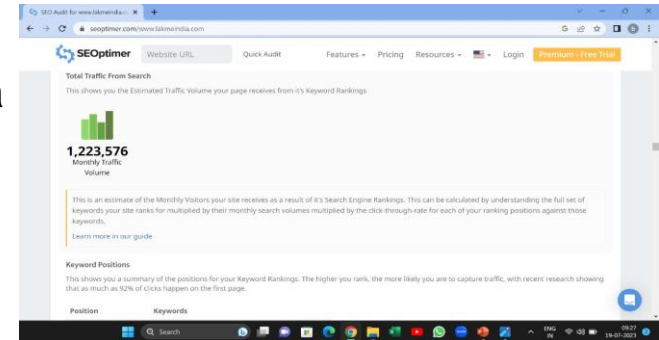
SEO Audit for www.lakmeindia.co ×

seoptimer.com/www.lakmeindia.com

SEOptimer Website URL Quick Audit Features Pricing Resources Login Premium - Free Trial

Total Traffic From Search

This shows you the Estimated Traffic Volume your page receives from it's Keyword Rankings

1,223,576
Monthly Traffic Volume

This is an estimate of the Monthly Visitors your site receives as a result of it's Search Engine Rankings. This can be calculated by understanding the full set of keywords your site ranks for multiplied by their monthly search volumes multiplied by the click-through-rate for each of your ranking positions against those keywords.

Learn more in our guide

Keyword Positions

This shows you a summary of the positions for your Keyword Rankings. The higher you rank, the more likely you are to capture traffic, with recent research showing that as much as 92% of clicks happen on the first page.

Position Keywords

Search

ENG IN 09:27 19-07-2023